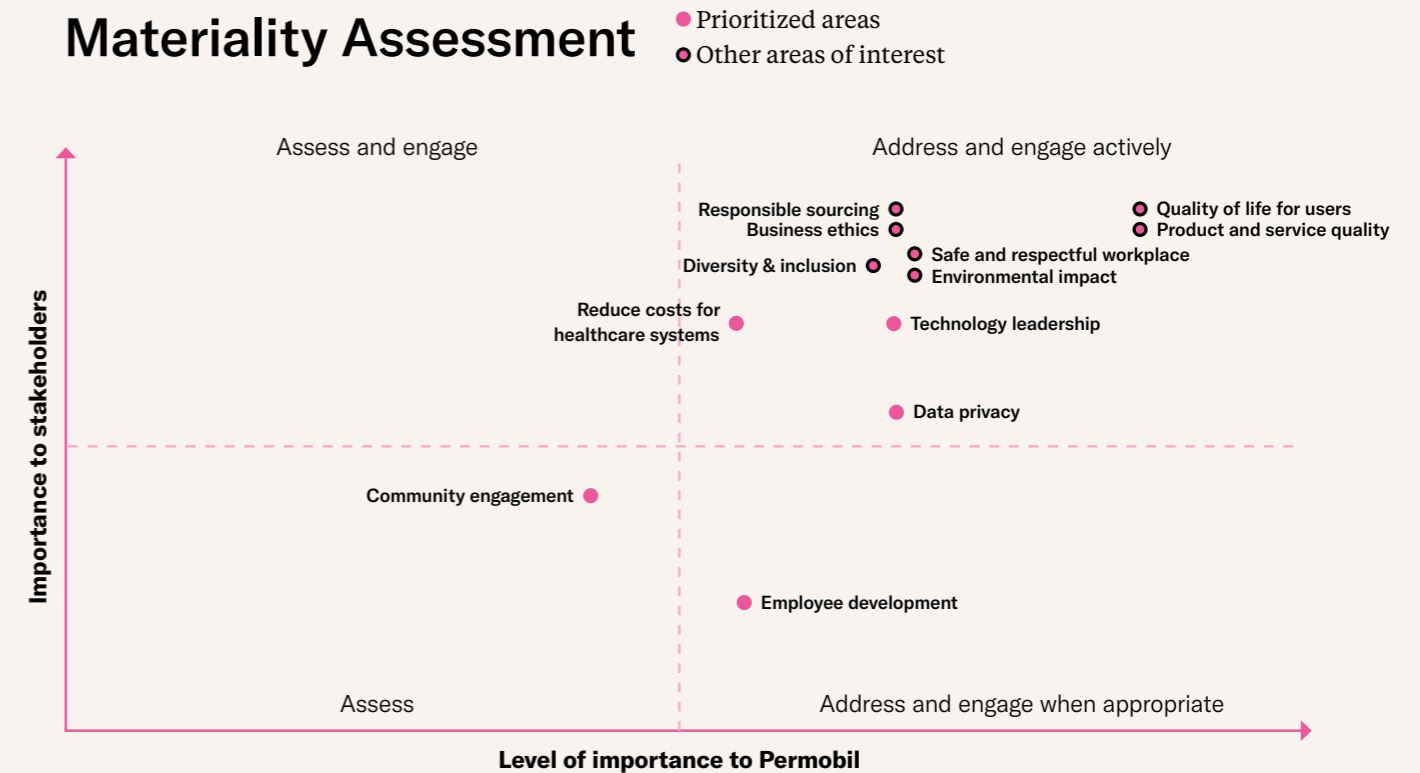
Materiality Assessment

Prioritized areas
Other areas of interest

Assess and engage

Address and engage actively

Responsible sourcing
Business ethics
Diversity & inclusion
Quality of life for users
Product and service quality
Safe and respectful workplace
Environmental impact
Reduce costs for healthcare systems
Technology leadership
Data privacy

Importance to stakeholders

Community engagement

Employee development

Assess

Address and engage when appropriate

Level of importance to Permobil